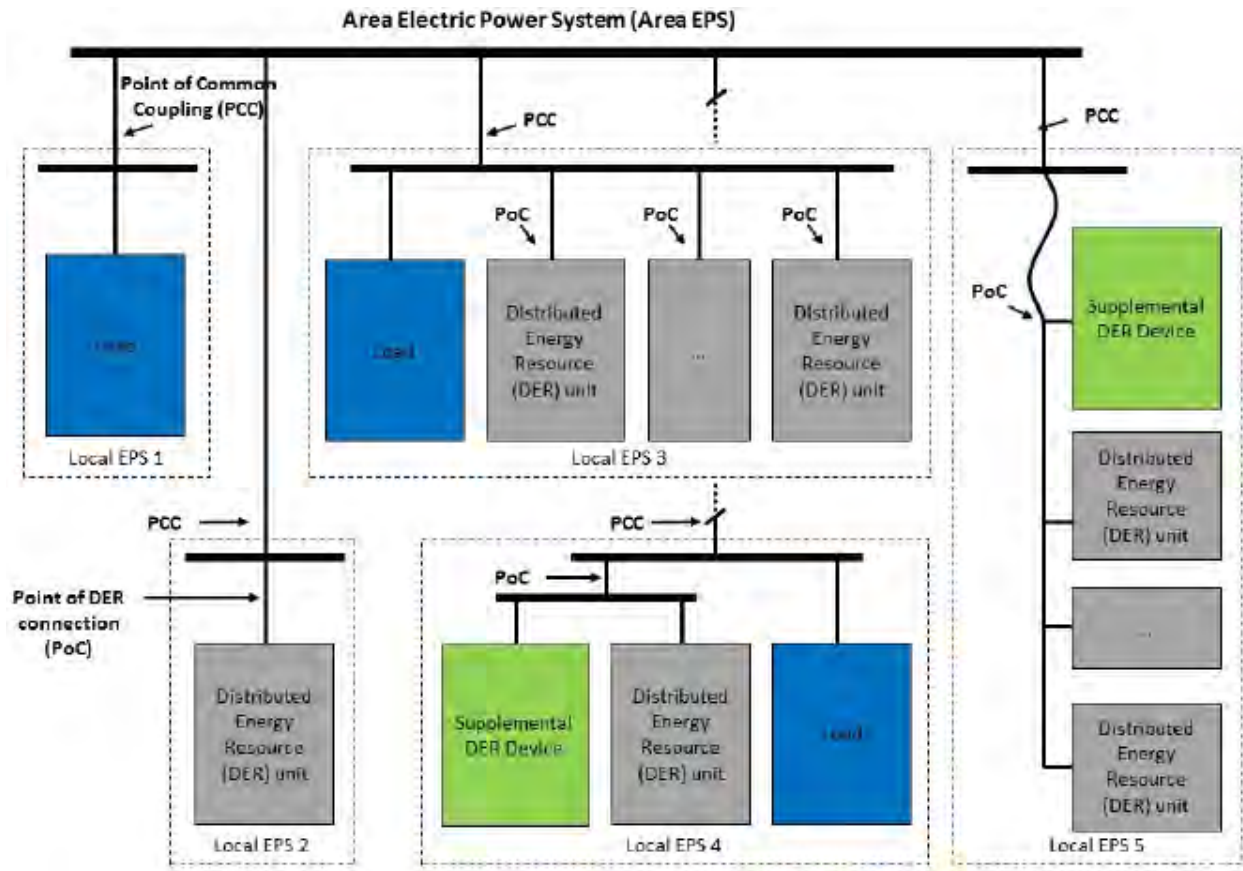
Area Electric Power System (Area EPS)

Point of Common Coupling (PCC)

PCC

PCC

Load

Local EPS 1

PoC

PoC

PoC

Load

Distributed Energy Resource (DER) unit

...

Distributed Energy Resource (DER) unit

Local EPS 3

PoC

Supplemental DER Device

Distributed Energy Resource (DER) unit

...

Distributed Energy Resource (DER) unit

Local EPS 5

PCC

Point of DER connection (PoC)

Distributed Energy Resource (DER) unit

Local EPS 2

PCC

PoC

Supplemental DER Device

Distributed Energy Resource (DER) unit

Load

Local EPS 4